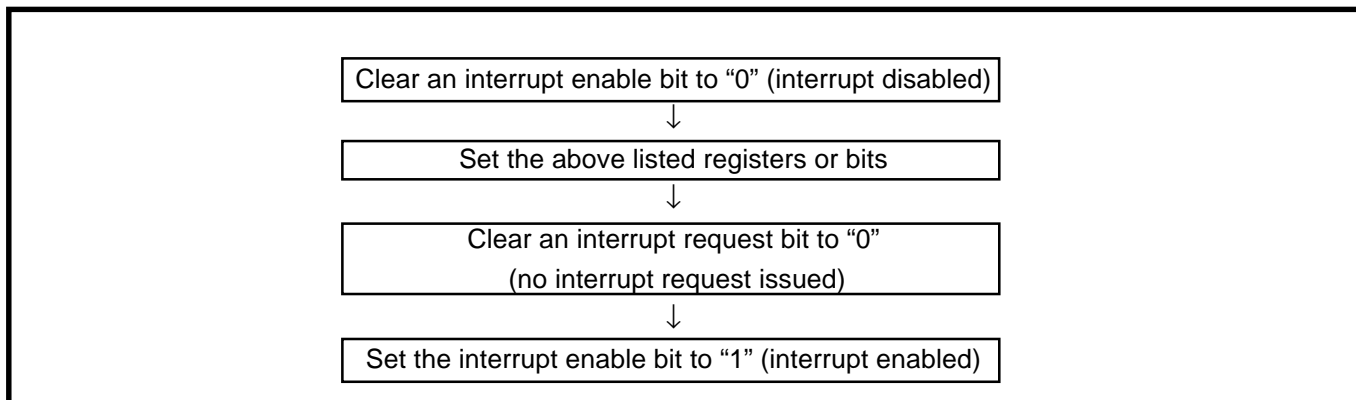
Clear an interrupt enable bit to “0” (interrupt disabled)
↓
Set the above listed registers or bits
↓
Clear an interrupt request bit to “0”
(no interrupt request issued)
↓
Set the interrupt enable bit to “1” (interrupt enabled)